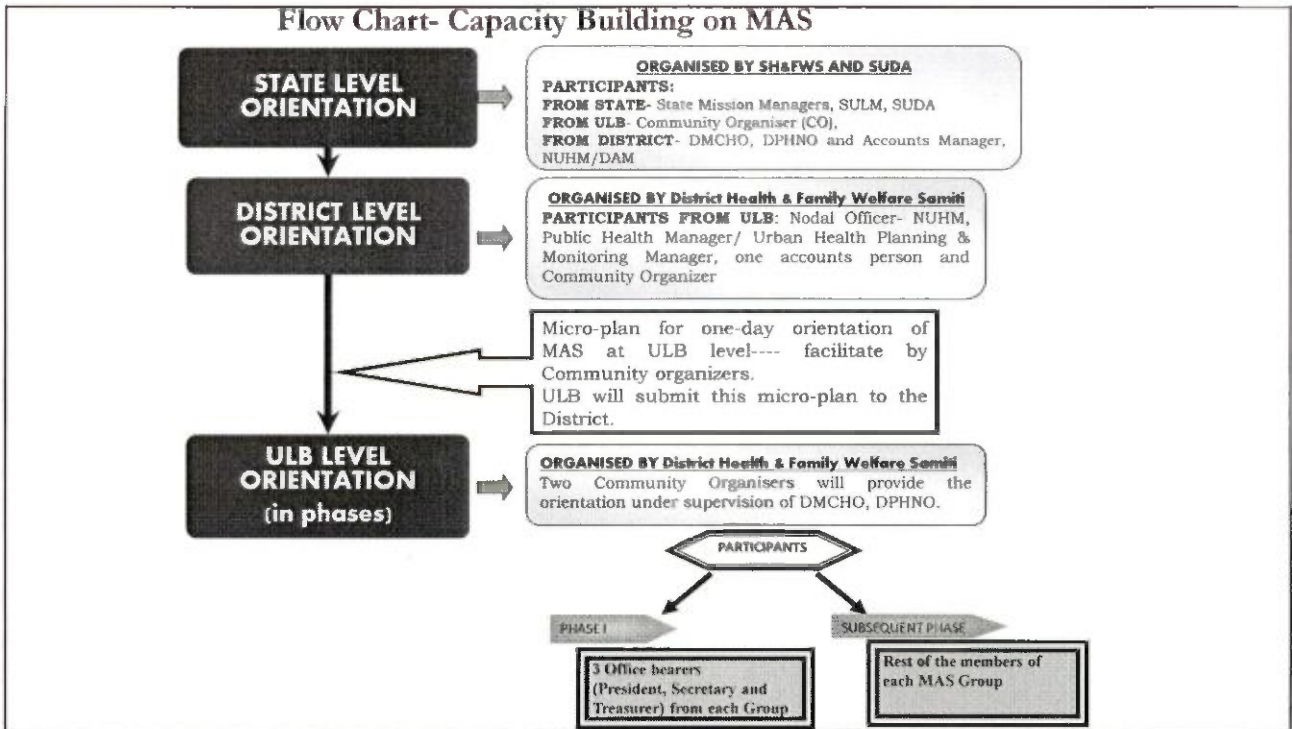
Flow Chart- Capacity Building on MAS

STATE LEVEL ORIENTATION

ORGANISED BY SH&FWS AND SUDA
PARTICIPANTS:
FROM STATE- State Mission Managers, SULM, SUDA
FROM ULB- Community Organiser (CO),
FROM DISTRICT- DMCHO, DPHNO and Accounts Manager, NUHM/DAM

DISTRICT LEVEL ORIENTATION

ORGANISED BY District Health & Family Welfare Samiti
PARTICIPANTS FROM ULB: Nodal Officer- NUHM, Public Health Manager/ Urban Health Planning & Monitoring Manager, one accounts person and Community Organizer

Micro-plan for one-day orientation of MAS at ULB level---- facilitate by Community organizers.
ULB will submit this micro-plan to the District.

ULB LEVEL ORIENTATION (in phases)

ORGANISED BY District Health & Family Welfare Samiti
Two Community Organisers will provide the orientation under supervision of DMCHO, DPHNO.

PARTICIPANTS

PHASE I

SUBSEQUENT PHASE

3 Office bearers (President, Secretary and Treasurer) from each Group

Rest of the members of each MAS Group